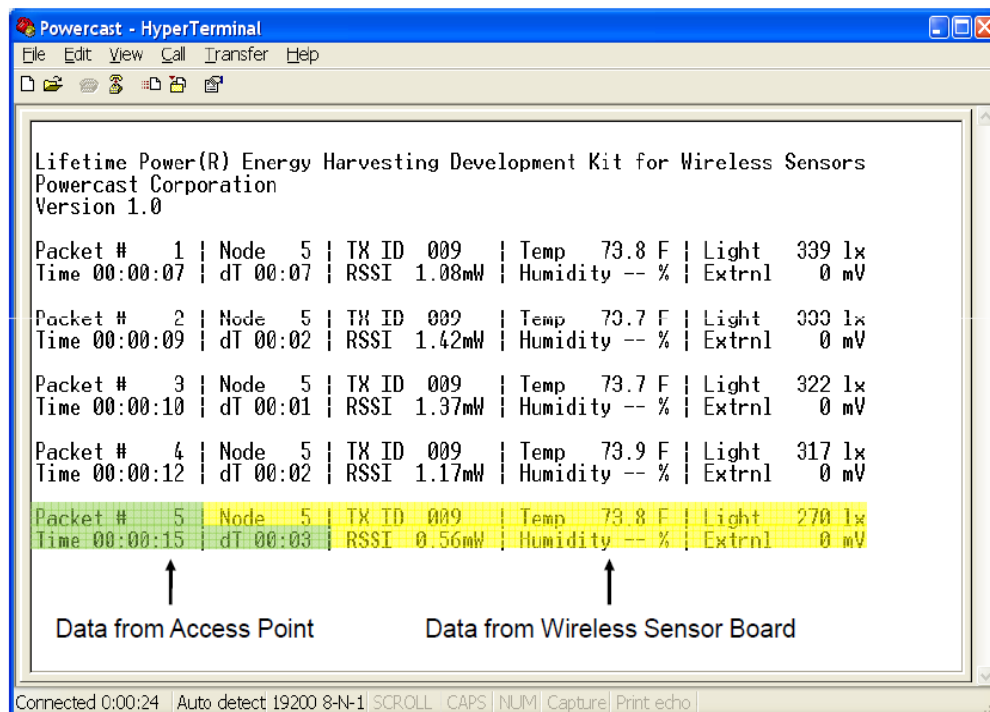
Powercast - HyperTerminal

File Edit View Call Transfer Help

Lifetime Power(R) Energy Harvesting Development Kit for Wireless Sensors
Powercast Corporation
Version 1.0

Packet # 1 | Node 5 | TX ID 009 | Temp 73.8 F | Light 339 lx
Time 00:00:07 | dT 00:07 | RSSI 1.08mW | Humidity -- % | Extrnl 0 mV

Packet # 2 | Node 5 | TX ID 009 | Temp 73.7 F | Light 333 lx
Time 00:00:09 | dT 00:02 | RSSI 1.42mW | Humidity -- % | Extrnl 0 mV

Packet # 3 | Node 5 | TX ID 009 | Temp 73.7 F | Light 322 lx
Time 00:00:10 | dT 00:01 | RSSI 1.37mW | Humidity -- % | Extrnl 0 mV

Packet # 4 | Node 5 | TX ID 009 | Temp 73.9 F | Light 317 lx
Time 00:00:12 | dT 00:02 | RSSI 1.17mW | Humidity -- % | Extrnl 0 mV

Packet # 5 | Node 5 | TX ID 009 | Temp 73.8 F | Light 270 lx
Time 00:00:15 | dT 00:03 | RSSI 0.56mW | Humidity -- % | Extrnl 0 mV

Data from Access Point

Data from Wireless Sensor Board

Connected 0:00:24 | Auto detect | 19200 8-N-1 | SCROLL | CAPS | NUM | Capture | Print echo